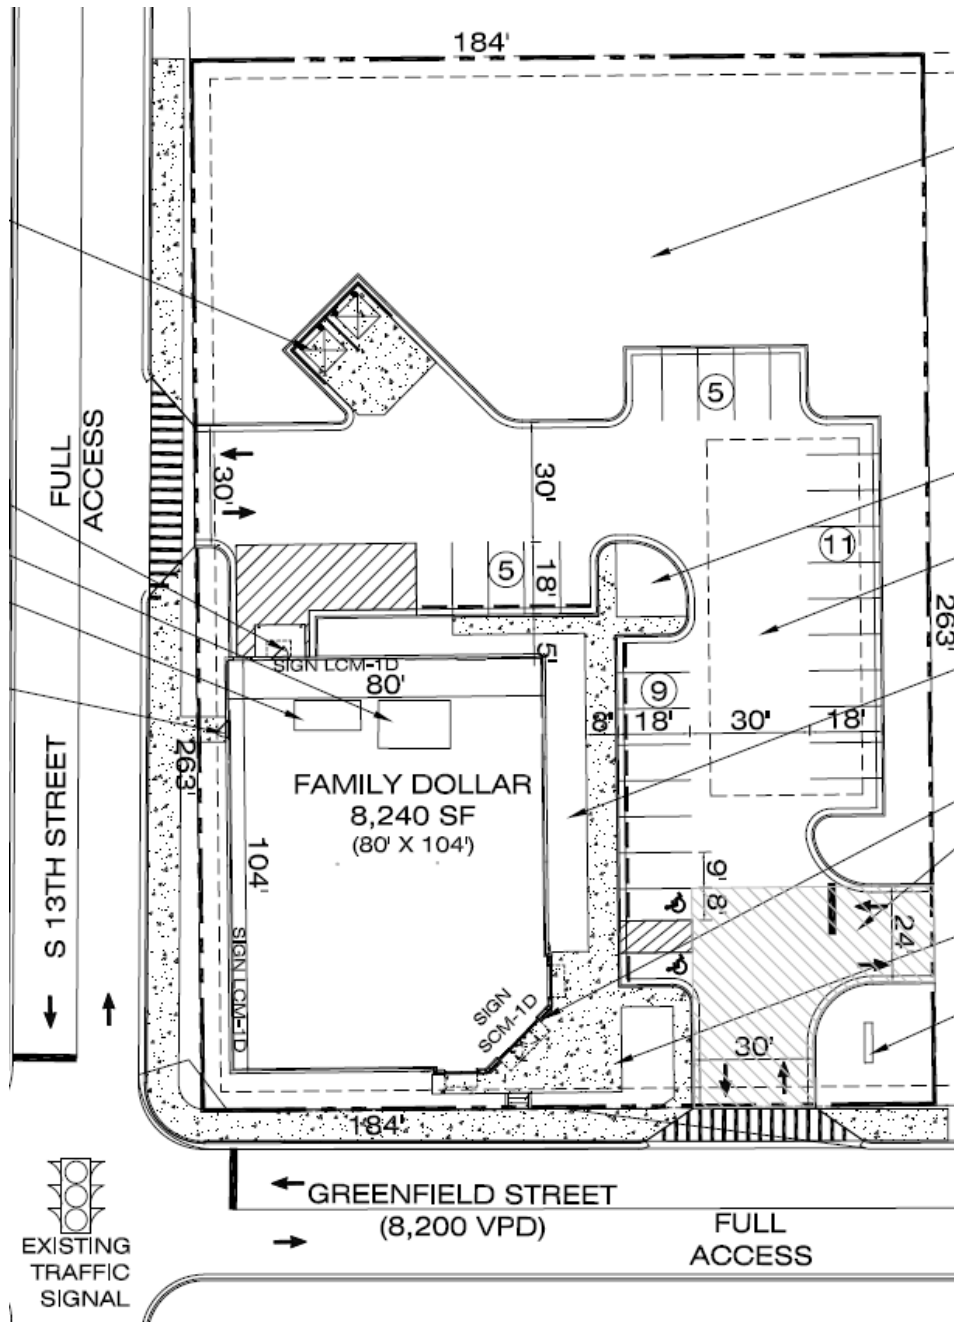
184'

5

30'

30'

FULL ACCESS

5

18'

11

263'

SIGN LCM-1D

80'

5'

9

8'

18'

30'

18'

263'

FAMILY DOLLAR
8,240 SF
(80' X 104')

104'

S 13TH STREET

SIGN LCM-1D

9'

8'

24

SIGN SCM-1D

30'

184'

GREENFIELD STREET
(8,200 VPD)

FULL ACCESS

EXISTING TRAFFIC SIGNAL